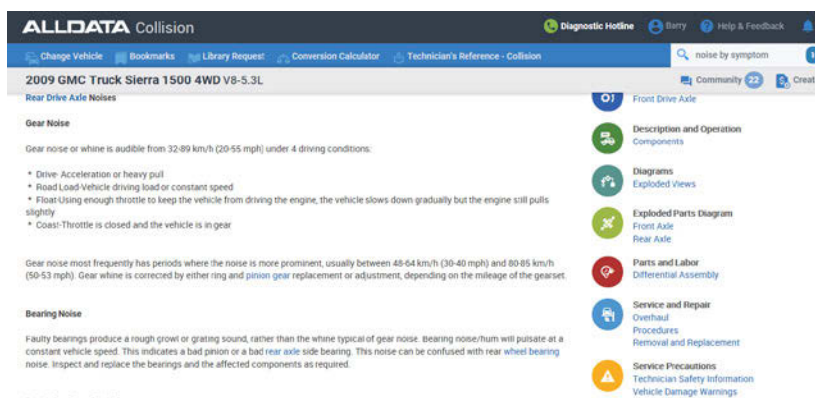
ALLDATA Collision

Diagnostic Hotline Barry Help & Feedback

Change Vehicle Bookmarks Library Request Conversion Calculator Technician's Reference - Collision noise by symptom

2009 GMC Truck Sierra 1500 4WD V8-5.3L

Community 22 Creat

Rear Drive Axle Noises

Gear Noise

Gear noise or whine is audible from 32-89 km/h (20-55 mph) under 4 driving conditions:

* Drive- Acceleration or heavy pull
* Road Load-Vehicle driving load or constant speed
* Float-Using enough throttle to keep the vehicle from driving the engine, the vehicle slows down gradually but the engine still pulls slightly
* Coast-Throttle is closed and the vehicle is in gear

Gear noise most frequently has periods where the noise is more prominent, usually between 48-64 km/h (30-40 mph) and 80-85 km/h (50-53 mph). Gear whine is corrected by either ring and pinion gear replacement or adjustment, depending on the mileage of the gearset.

Bearing Noise

Faulty bearings produce a rough growl or grating sound, rather than the whine typical of gear noise. Bearing noise/hum will pulsate at a constant vehicle speed. This indicates a bad pinion or a bad rear axle side bearing. This noise can be confused with rear wheel bearing noise. Inspect and replace the bearings and the affected components as required.

Front Drive Axle

Description and Operation
Components

Diagrams
Exploded Views

Exploded Parts Diagram
Front Axle
Rear Axle

Parts and Labor
Differential Assembly

Service and Repair
Overhaul
Procedures
Removal and Replacement

Service Precautions
Technician Safety Information
Vehicle Damage Warnings